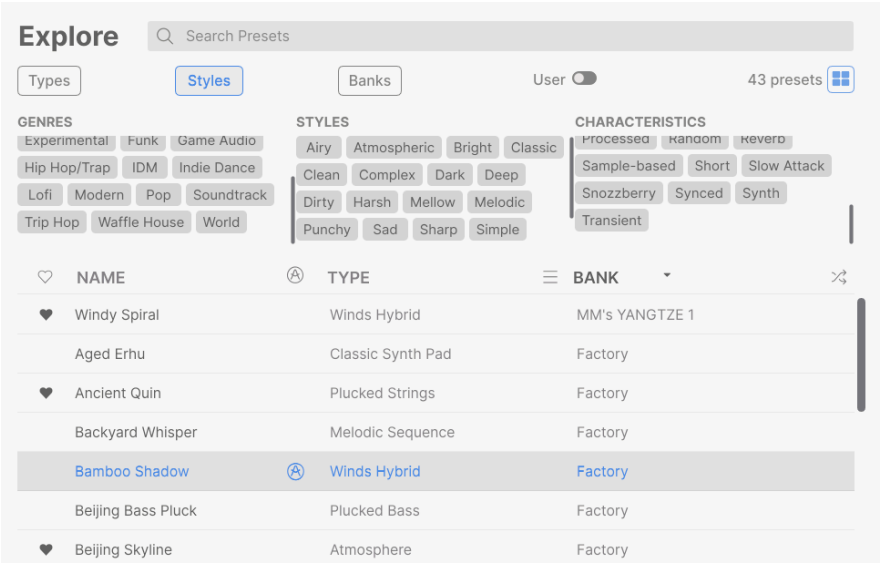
Explore

Search Presets

Types

Styles

Banks

User

43 presets

GENRES

Experimental Funk Game Audio

Hip Hop/Trap IDM Indie Dance

Lofi Modern Pop Soundtrack

Trip Hop Waffle House World

STYLES

Airy Atmospheric Bright Classic

Clean Complex Dark Deep

Dirty Harsh Mellow Melodic

Punchy Sad Sharp Simple

CHARACTERISTICS

Processed Random Reverb

Sample-based Short Slow Attack

Snozzberry Synced Synth

Transient

| | NAME | | TYPE | BANK |
|---|---|---|---|---|
| ♥ | Windy Spiral | | Winds Hybrid | MM's YANGTZE 1 |
| | Aged Erhu | | Classic Synth Pad | Factory |
| ♥ | Ancient Quin | | Plucked Strings | Factory |
| | Backyard Whisper | | Melodic Sequence | Factory |
| | Bamboo Shadow | Ⓐ | Winds Hybrid | Factory |
| | Beijing Bass Pluck | | Plucked Bass | Factory |
| ♥ | Beijing Skyline | | Atmosphere | Factory |